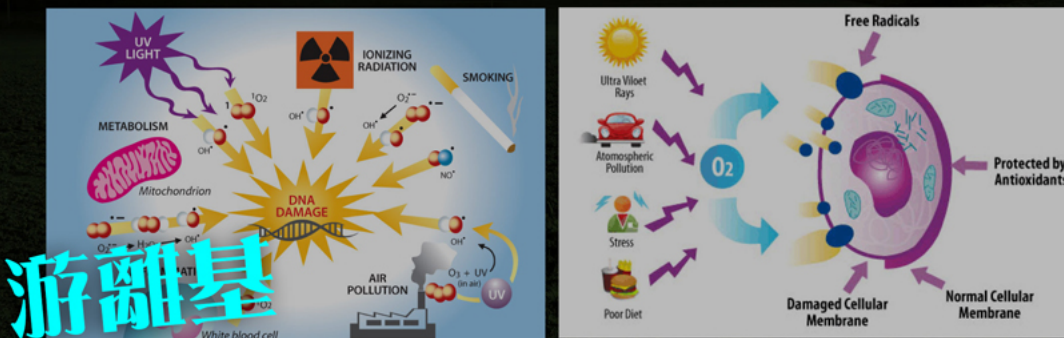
UV LIGHT

$^1O_2$

IONIZING RADIATION

SMOKING

$O_2^{\bullet-}$

$OH^{\bullet}$

$OH^{\bullet}$

METABOLISM

$OH^{\bullet}$

$NO^{\bullet}$

Mitochondrion

DNA DAMAGE

$O_2^{\bullet-}$ → $H_2O_2$ → $OH^{\bullet}$

$OH^{\bullet}$

游離基

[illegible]ATI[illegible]

$O_3$ + UV (in air)

UV

AIR POLLUTION

$O_2$

White blood cell

Ultra Viloet Rays

Atomospheric Pollution

Stress

Poor Diet

$O_2$

Free Radicals

Protected by Antioxidants

Damaged Cellular Membrane

Normal Cellular Membrane